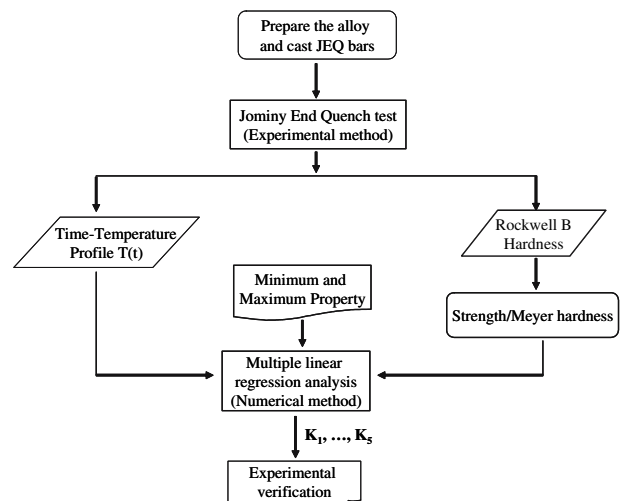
Prepare the alloy and cast JEQ bars

Jominy End Quench test (Experimental method)

Time-Temperature Profile T(t)

Rockwell B Hardness

Minimum and Maximum Property

Strength/Meyer hardness

Multiple linear regression analysis (Numerical method)

$K_1, \ldots, K_5$

Experimental verification